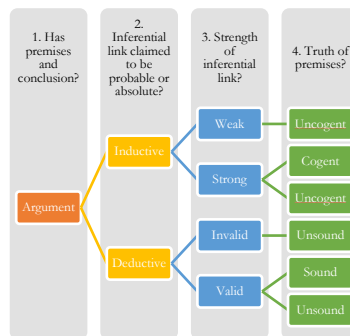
1. Has premises and conclusion?

2. Inferential link claimed to be probable or absolute?

3. Strength of inferential link?

4. Truth of premises?

Argument

Inductive

Deductive

Weak

Strong

Invalid

Valid

Uncogent

Cogent

Uncogent

Unsound

Sound

Unsound